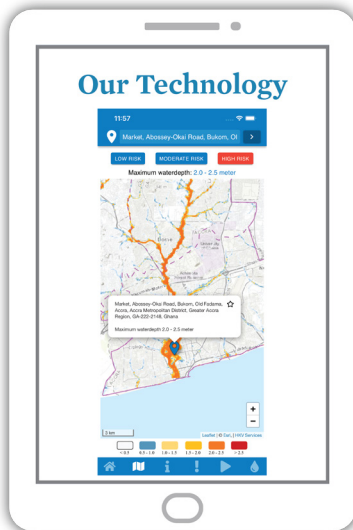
Our Technology

11:57

Market, Abossey-Okai Road, Bukom, Ol

LOW RISK
MODERATE RISK
HIGH RISK

Maximum waterdepth: 2.0 - 2.5 meter

Market, Abossey-Okai Road, Bukom, Old Fadama, Accra, Accra Metropolitan District, Greater Accra Region, GA-222-2148, Ghana

Maximum waterdepth 2.0 - 2.5 meter

+
−

2 km

Leaflet | © Esri, | HKV Services

< 0.5
0.5 - 1.0
1.0 - 1.5
1.5 - 2.0
2.0 - 2.5
> 2.5